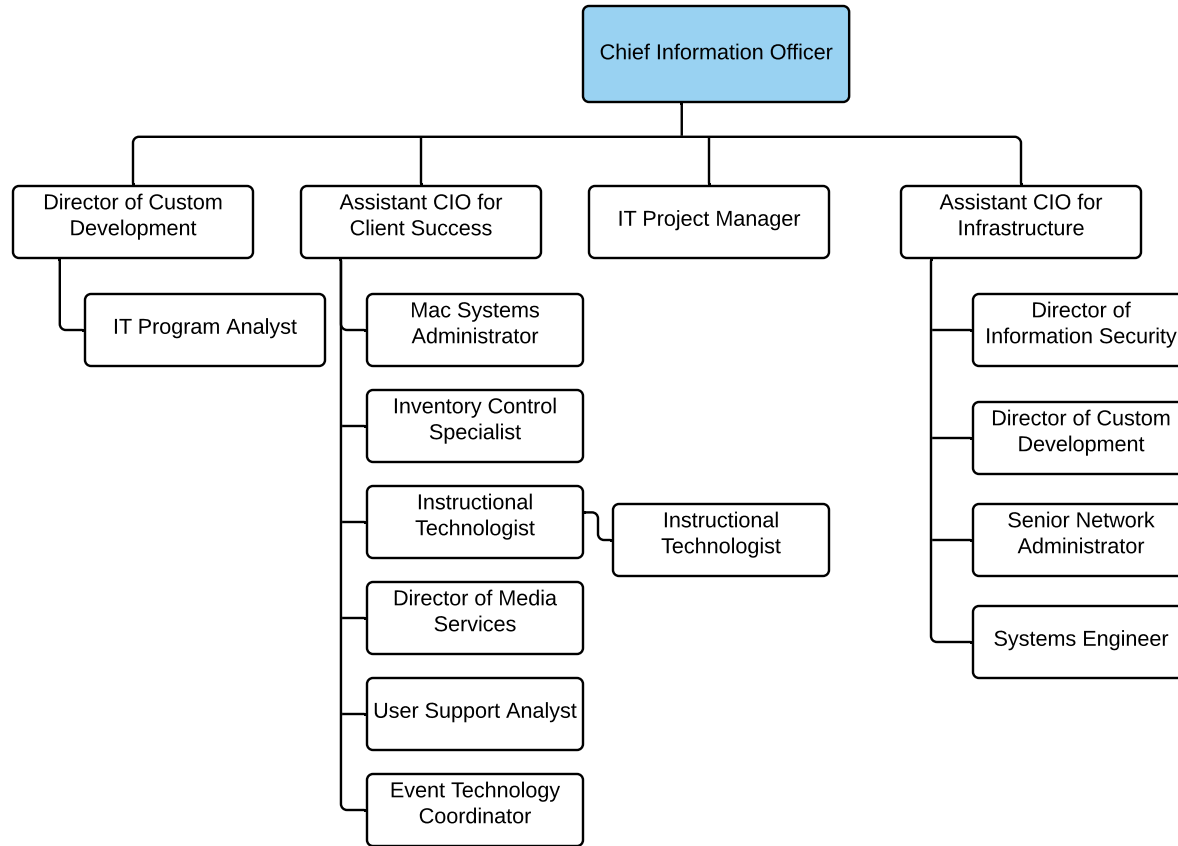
Chief Information Officer

Director of Custom Development

IT Program Analyst

Assistant CIO for Client Success

Mac Systems Administrator

Inventory Control Specialist

Instructional Technologist

Instructional Technologist

Director of Media Services

User Support Analyst

Event Technology Coordinator

IT Project Manager

Assistant CIO for Infrastructure

Director of Information Security

Director of Custom Development

Senior Network Administrator

Systems Engineer